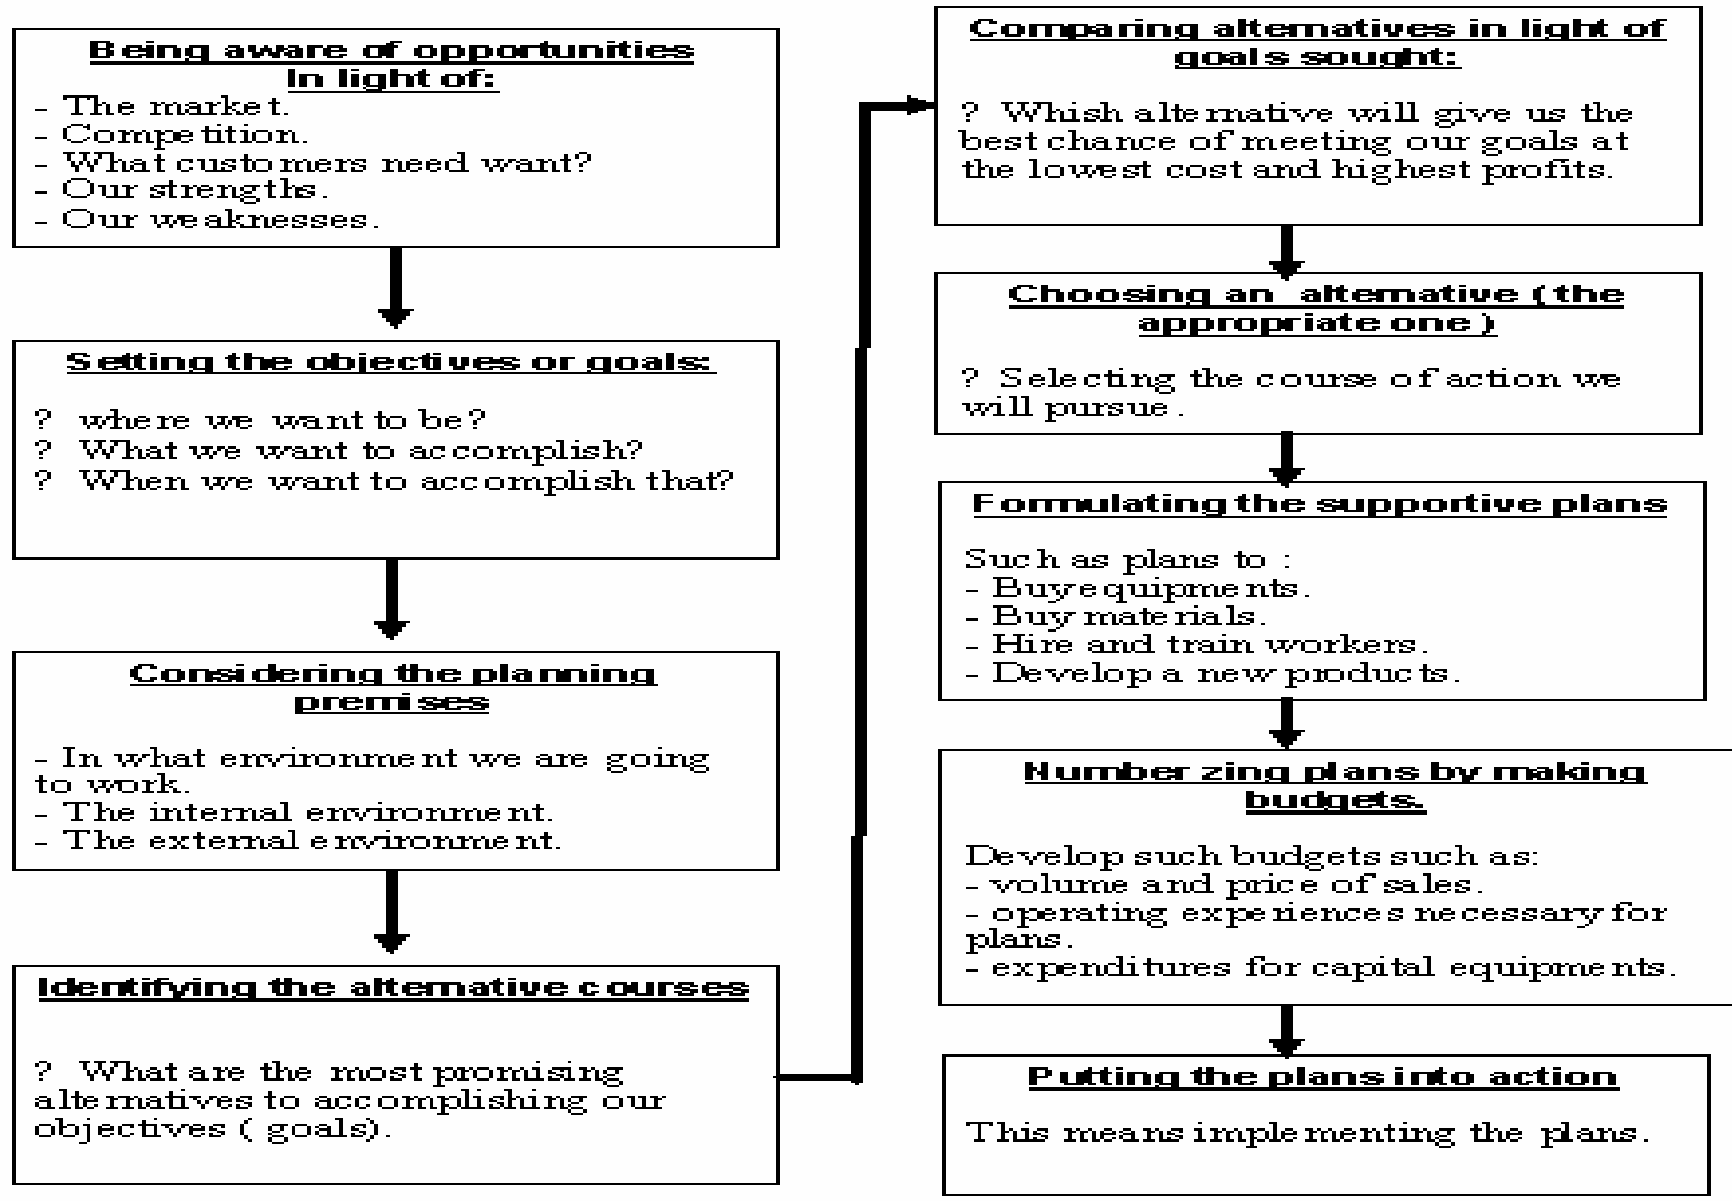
Being aware of opportunities In light of:

- The market.
- Competition.
- What customers need want?
- Our strengths.
- Our weaknesses.

Setting the objectives or goals:

? where we want to be?
? What we want to accomplish?
? When we want to accomplish that?

Considering the planning premises

- In what environment we are going to work.
- The internal environment.
- The external environment.

Identifying the alternative courses

? What are the most promising alternatives to accomplishing our objectives ( goals).

Comparing alternatives in light of goals sought:

? Whish alternative will give us the best chance of meeting our goals at the lowest cost and highest profits.

Choosing an alternative ( the appropriate one )

? Selecting the course of action we will pursue .

Formulating the supportive plans

Such as plans to :
- Buy equipments.
- Buy materials.
- Hire and train workers.
- Develop a new products.

Number zing plans by making budgets.

Develop such budgets such as:
- volume and price of sales.
- operating experiences necessary for plans.
- expenditures for capital equipments.

Putting the plans into action

This means implementing the plans.